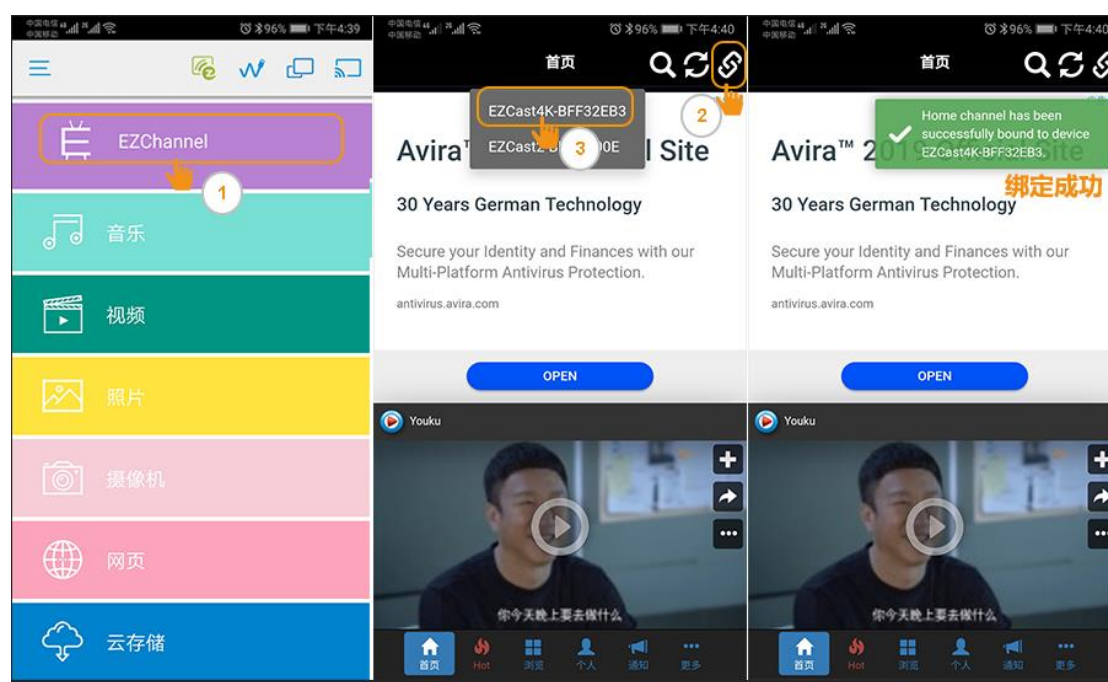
96% 下午4:39

EZChannel

1

音乐

视频

照片

摄像机

网页

云存储

96% 下午4:40

首页

EZCast4K-BFF32EB3

2

EZCast2-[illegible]0E

3

Avira™ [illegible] l Site

30 Years German Technology

Secure your Identity and Finances with our Multi-Platform Antivirus Protection.

antivirus.avira.com

OPEN

Youku

你今天晚上要去做什么

首页 Hot 浏览 个人 通知 更多

96% 下午4:4

首页

Home channel has been successfully bound to device EZCast4K-BFF32EB3.

绑定成功

Avira™ 2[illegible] Site

30 Years German Technology

Secure your Identity and Finances with our Multi-Platform Antivirus Protection.

antivirus.avira.com

OPEN

Youku

你今天晚上要去做什么

首页 Hot 浏览 个人 通知 更多